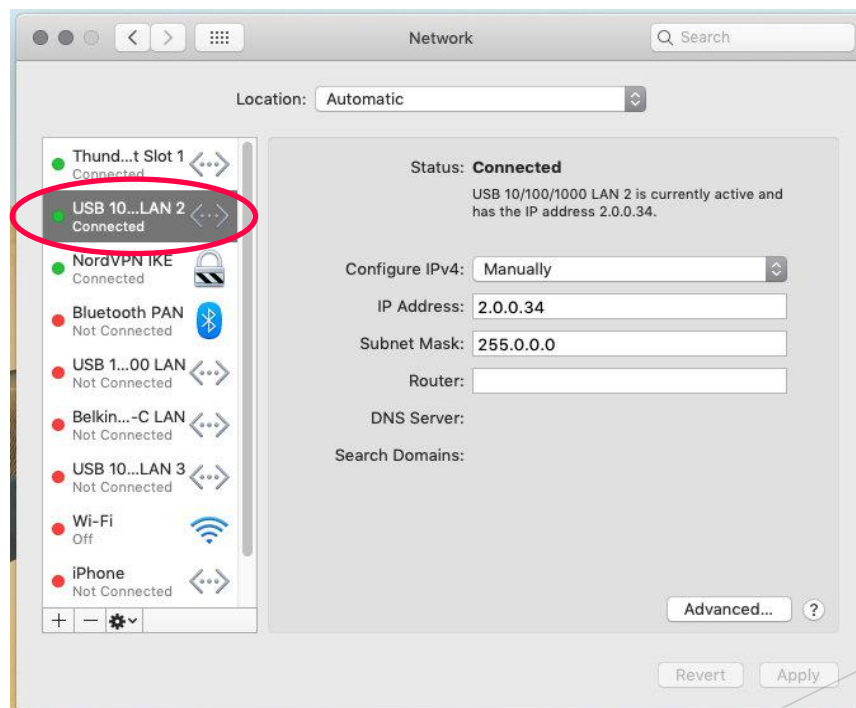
Network

Search

Location: Automatic

Thund...t Slot 1
Connected

USB 10...LAN 2
Connected

NordVPN IKE
Connected

Bluetooth PAN
Not Connected

USB 1...00 LAN
Not Connected

Belkin...-C LAN
Not Connected

USB 10...LAN 3
Not Connected

Wi-Fi
Off

iPhone
Not Connected

+ −

Status: Connected

USB 10/100/1000 LAN 2 is currently active and has the IP address 2.0.0.34.

Configure IPv4: Manually

IP Address: 2.0.0.34

Subnet Mask: 255.0.0.0

Router:

DNS Server:

Search Domains:

Advanced...

?

Revert

Apply